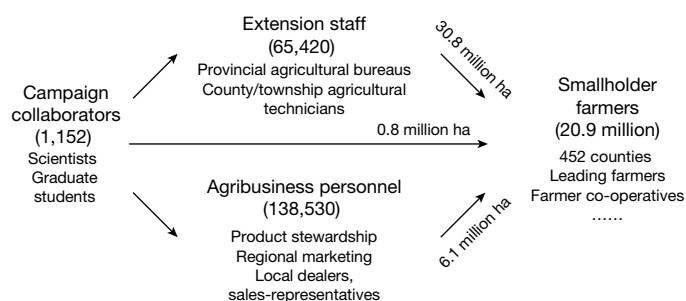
Campaign collaborators
(1,152)
Scientists
Graduate students

Extension staff
(65,420)
Provincial agricultural bureaus
County/township agricultural technicians

30.8 million ha

0.8 million ha

Agribusiness personnel
(138,530)
Product stewardship
Regional marketing
Local dealers, sales-representatives

6.1 million ha

Smallholder farmers
(20.9 million)
452 counties
Leading farmers
Farmer co-operatives
......